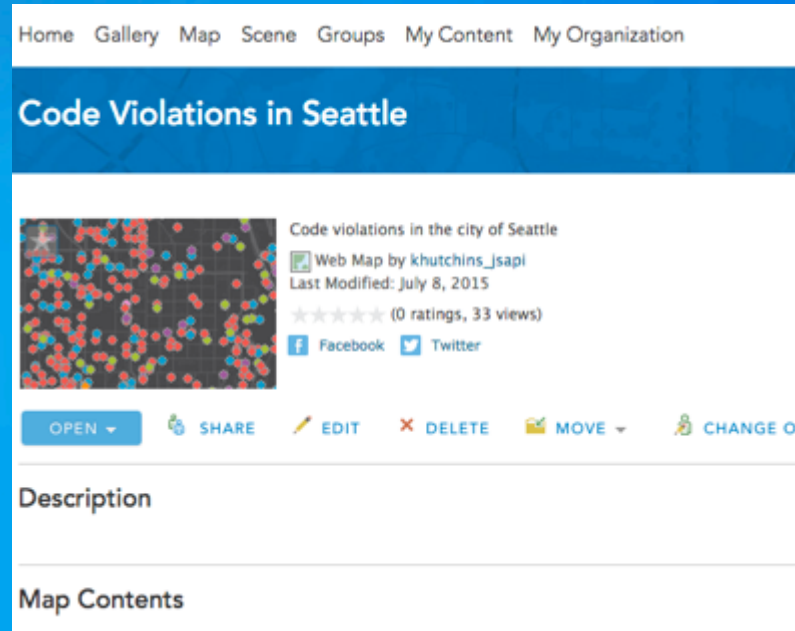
Home Gallery Map Scene Groups My Content My Organization

Code Violations in Seattle

Code violations in the city of Seattle
Web Map by khutchins_jsapi
Last Modified: July 8, 2015
(0 ratings, 33 views)
Facebook Twitter

OPEN SHARE EDIT DELETE MOVE CHANGE O

Description

Map Contents